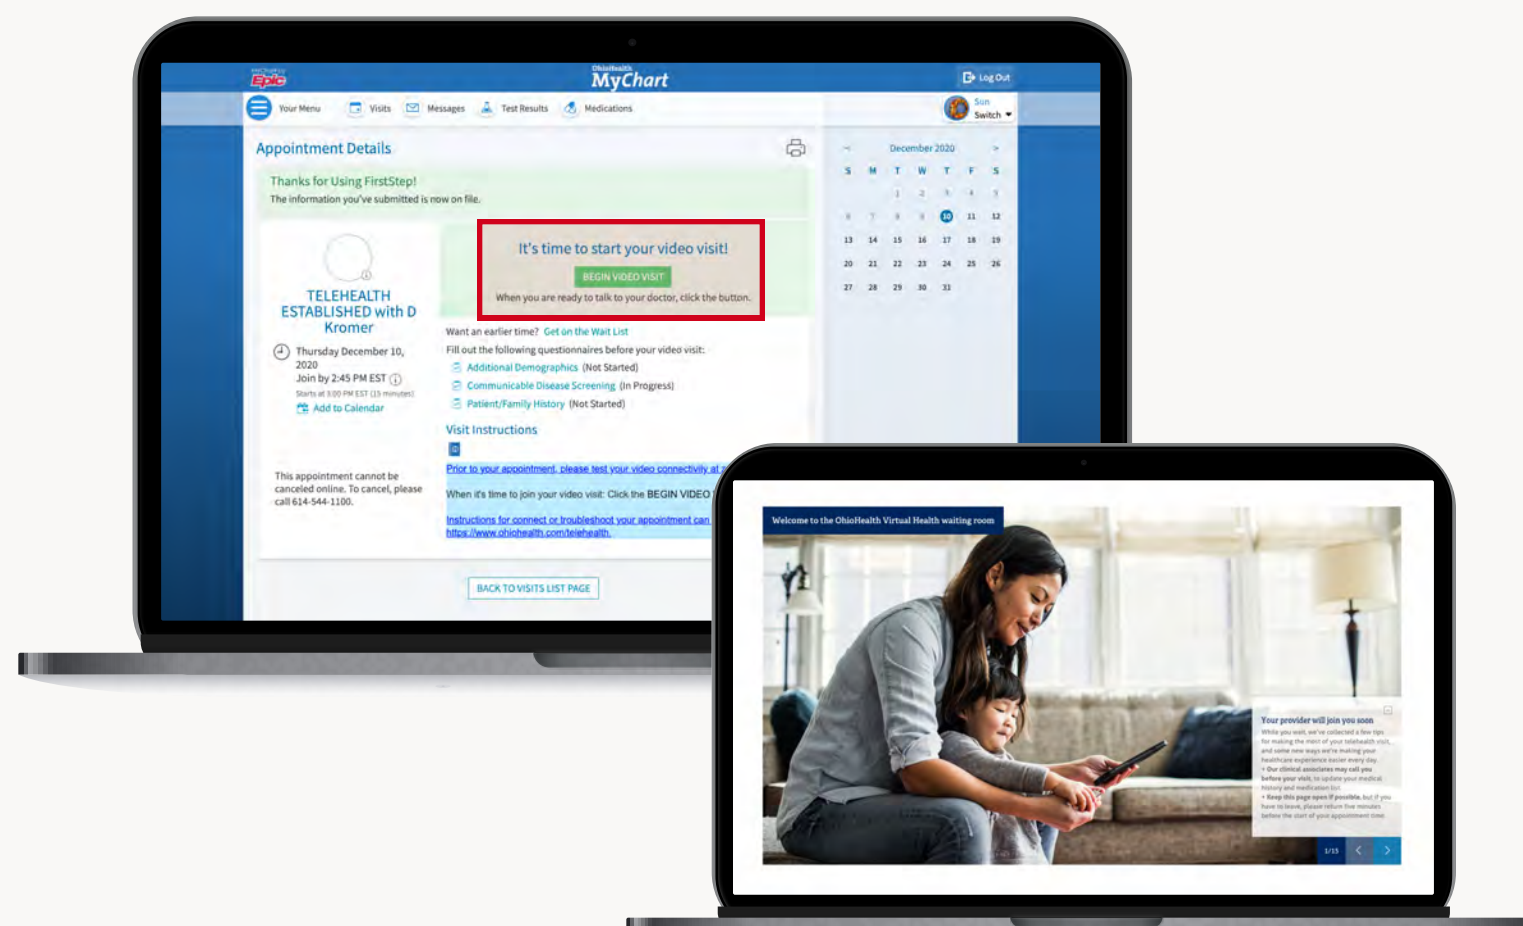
Epic

OhioHealth
MyChart

Log Out

Your Menu
Visits
Messages
Test Results
Medications

Son
Switch

Appointment Details

Thanks for Using FirstStep!
The information you've submitted is now on file.

TELEHEALTH ESTABLISHED with D Kromer

Thursday December 10, 2020
Join by 2:45 PM EST
Starts at 3:00 PM EST (15 minutes)
Add to Calendar

It's time to start your video visit!
BEGIN VIDEO VISIT
When you are ready to talk to your doctor, click the button.

Want an earlier time? Get on the Wait List
Fill out the following questionnaires before your video visit:
Additional Demographics (Not Started)
Communicable Disease Screening (In Progress)
Patient/Family History (Not Started)

Visit Instructions

Prior to your appointment, please test your video connectivity at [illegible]
When it's time to join your video visit: Click the BEGIN VIDEO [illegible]
Instructions for connect or troubleshoot your appointment can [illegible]
https://www.ohiohealth.com/telehealth

This appointment cannot be canceled online. To cancel, please call 614-544-1100.

BACK TO VISITS LIST PAGE

December 2020

| S | M | T | W | T | F | S |
|---|---|---|---|---|---|---|
| | | 1 | 2 | 3 | 4 | 5 |
| 6 | 7 | 8 | 9 | 10 | 11 | 12 |
| 13 | 14 | 15 | 16 | 17 | 18 | 19 |
| 20 | 21 | 22 | 23 | 24 | 25 | 26 |
| 27 | 28 | 29 | 30 | 31 | | |

Welcome to the OhioHealth Virtual Health waiting room

Your provider will join you soon
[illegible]

1/15